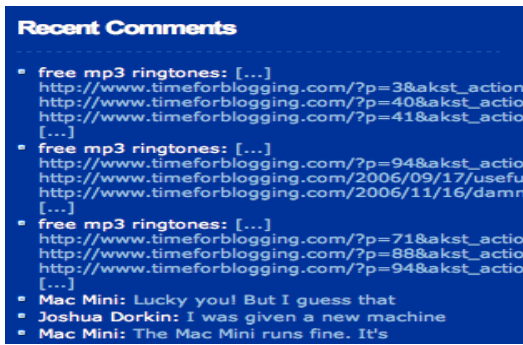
Recent Comments

- free mp3 ringtones: [...] http://www.timeforblogging.com/?p=3&akst_actio http://www.timeforblogging.com/?p=40&akst_actio http://www.timeforblogging.com/?p=41&akst_actio [...]
- free mp3 ringtones: [...] http://www.timeforblogging.com/?p=94&akst_actio http://www.timeforblogging.com/2006/09/17/usefu http://www.timeforblogging.com/2006/11/16/damn [...]
- free mp3 ringtones: [...] http://www.timeforblogging.com/?p=71&akst_actio http://www.timeforblogging.com/?p=88&akst_actio http://www.timeforblogging.com/?p=94&akst_actio [...]
- Mac Mini: Lucky you! But I guess that
- Joshua Dorkin: I was given a new machine
- Mac Mini: The Mac Mini runs fine. It's